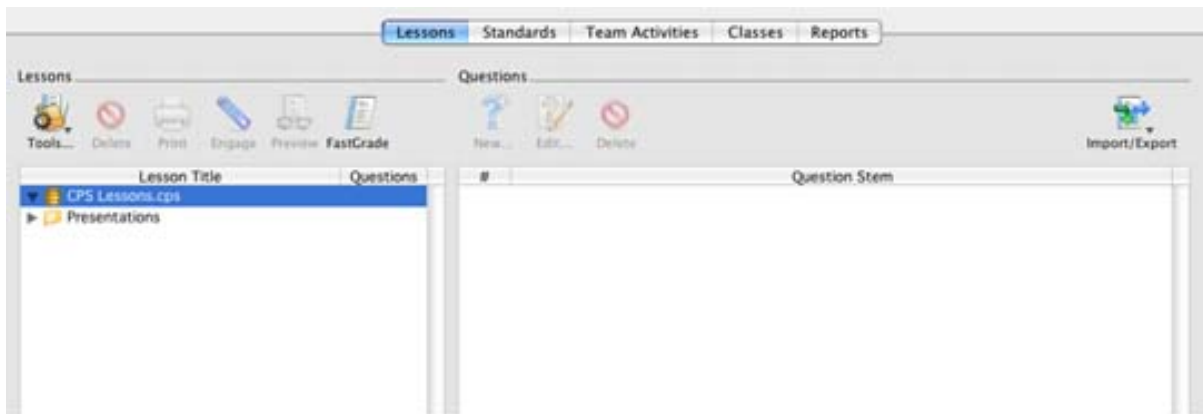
Lessons | Standards | Team Activities | Classes | Reports

Lessons

Tools... Delete Print Engage Preview FastGrade

Questions

New... Edit... Delete

Import/Export

| Lesson Title | Questions |
|---|---|
| CPS Lessons.cps | |
| Presentations | |

| # | Question Stem |
|---|---|